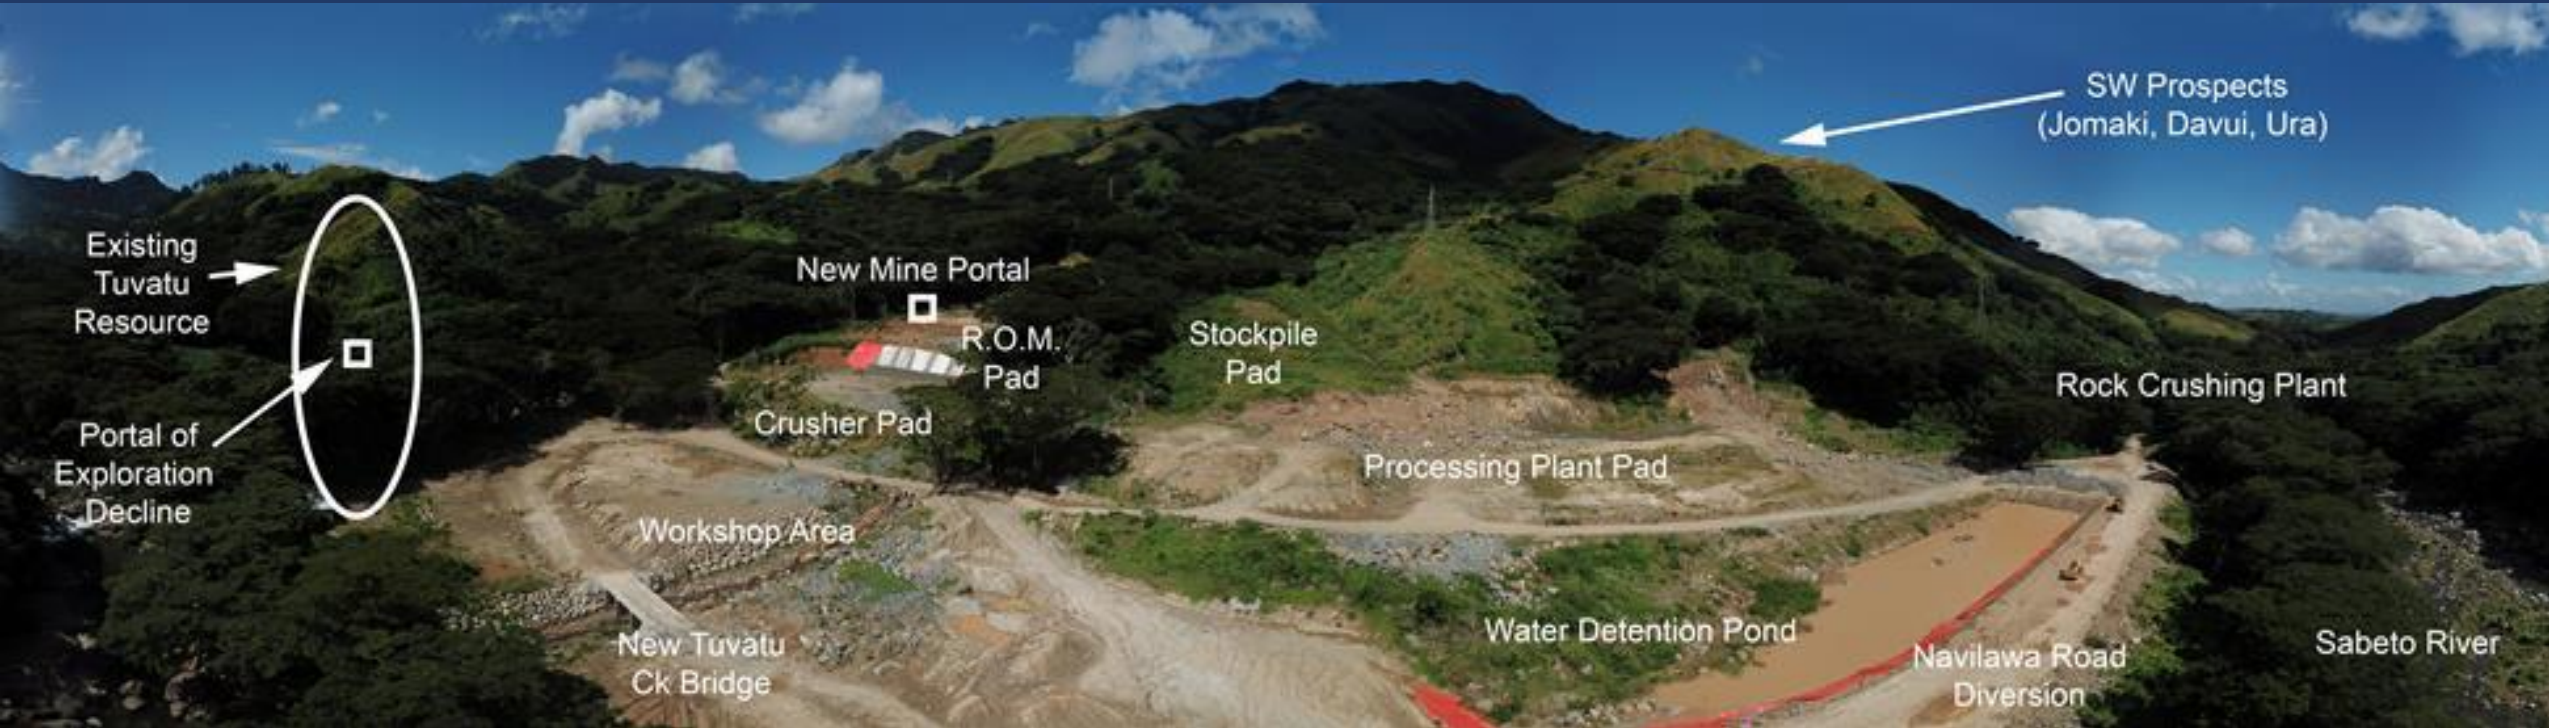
SW Prospects
(Jomaki, Davui, Ura)

Existing
Tuvatu
Resource

New Mine Portal

R.O.M.
Pad

Stockpile
Pad

Rock Crushing Plant

Portal of
Exploration
Decline

Crusher Pad

Processing Plant Pad

Workshop Area

New Tuvatu
Ck Bridge

Water Detention Pond

Navilawa Road
Diversion

Sabeto River